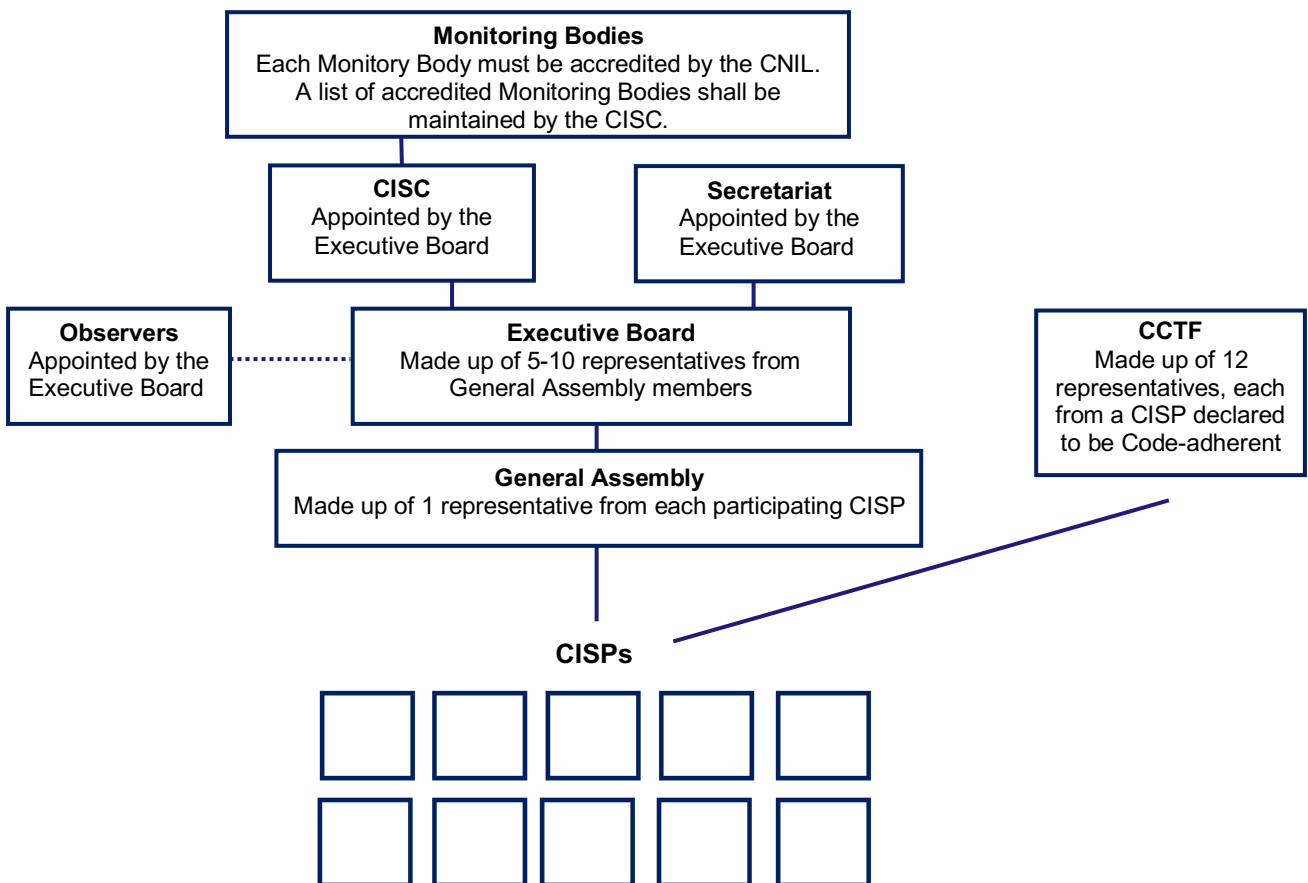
**Monitoring Bodies**
Each Monitory Body must be accredited by the CNIL. A list of accredited Monitoring Bodies shall be maintained by the CISC.

**CISC**
Appointed by the Executive Board

**Secretariat**
Appointed by the Executive Board

**Observers**
Appointed by the Executive Board

**Executive Board**
Made up of 5-10 representatives from General Assembly members

**CCTF**
Made up of 12 representatives, each from a CISP declared to be Code-adherent

**General Assembly**
Made up of 1 representative from each participating CISP

**CISPs**